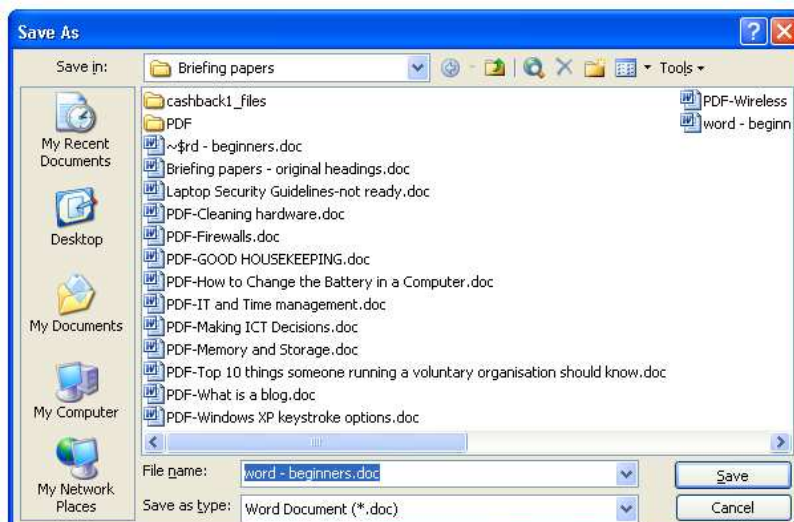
Save As

Save in: Briefing papers

Tools

My Recent Documents

Desktop

My Documents

My Computer

My Network Places

cashback1_files
PDF
~$rd - beginners.doc
Briefing papers - original headings.doc
Laptop Security Guidelines-not ready.doc
PDF-Cleaning hardware.doc
PDF-Firewalls.doc
PDF-GOOD HOUSEKEEPING.doc
PDF-How to Change the Battery in a Computer.doc
PDF-IT and Time management.doc
PDF-Making ICT Decisions.doc
PDF-Memory and Storage.doc
PDF-Top 10 things someone running a voluntary organisation should know.doc
PDF-What is a blog.doc
PDF-Windows XP keystroke options.doc

PDF-Wireless
word - beginn

File name: word - beginners.doc

Save as type: Word Document (*.doc)

Save

Cancel